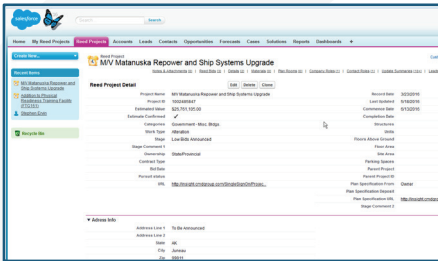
salesforce

Search...

Home My Reed Projects Reed Projects Accounts Leads Contacts Opportunities Forecasts Cases Solutions Reports Dashboards +

Create New...

Recent Items

M/V Matanuska Repower and Ship Systems Upgrade

Addition to Physical Readiness Training Facility (FTD151)

Stephen Dunn

Recycle Bin

Reed Project
M/V Matanuska Repower and Ship Systems Upgrade

Notes & Attachments [0] | Reed Bids [4] | Details [2] | Materials [0] | Plan Rooms [0] | Company Roles [1] | Contact Roles [1] | Update Summaries [12+] | Leads

Reed Project Detail

Edit Delete Clone

| | | | |
|---|---|---|---|
| Project Name | M/V Matanuska Repower and Ship Systems Upgrade | Record Date | 3/23/2010 |
| Project ID | 10020089547 | Last Updated | 5/18/2010 |
| Estimated Value | $29,701,105.00 | Commence Date | 6/1/2010 |
| Estimate Confirmed | ✓ | Completion Date | |
| Categories | Government - Misc. Bldgs | Structures | |
| Stock Type | Alteration | Units | |
| Stage | Low Bids Announced | Floors Above Ground | |
| Stage Comment 1 | | Floor Area | |
| Ownership | State/Provincial | Site Area | |
| Contract Type | | Parking Spaces | |
| Bid Date | | Parcel Project | |
| Percent status | | Parent Project ID | |
| URL | http://insight.cmdgroup.com/SingleSignOn/Projec... | Plan Specification From | Owner |
| | | Plan Specification Deposit | |
| | | Plan Specification URL | http://insight.cmdgrou |
| | | Stage Comment 2 | |

▼ Adress Info

| | |
|---|---|
| Address Line 1 | To Be Announced |
| Address Line 2 | |
| State | AK |
| City | Juneau |
| Zip | 99801 |